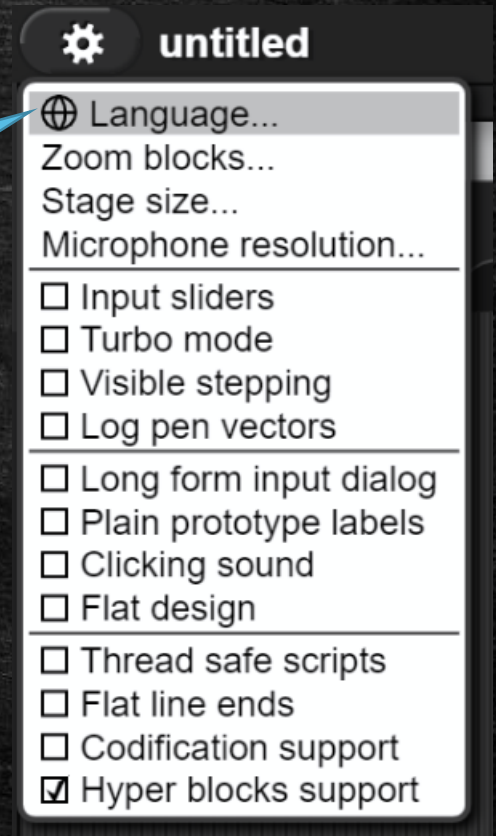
untitled

Language...
Zoom blocks...
Stage size...
Microphone resolution...

☐ Input sliders
☐ Turbo mode
☐ Visible stepping
☐ Log pen vectors

☐ Long form input dialog
☐ Plain prototype labels
☐ Clicking sound
☐ Flat design

☐ Thread safe scripts
☐ Flat line ends
☐ Codification support
☑ Hyper blocks support